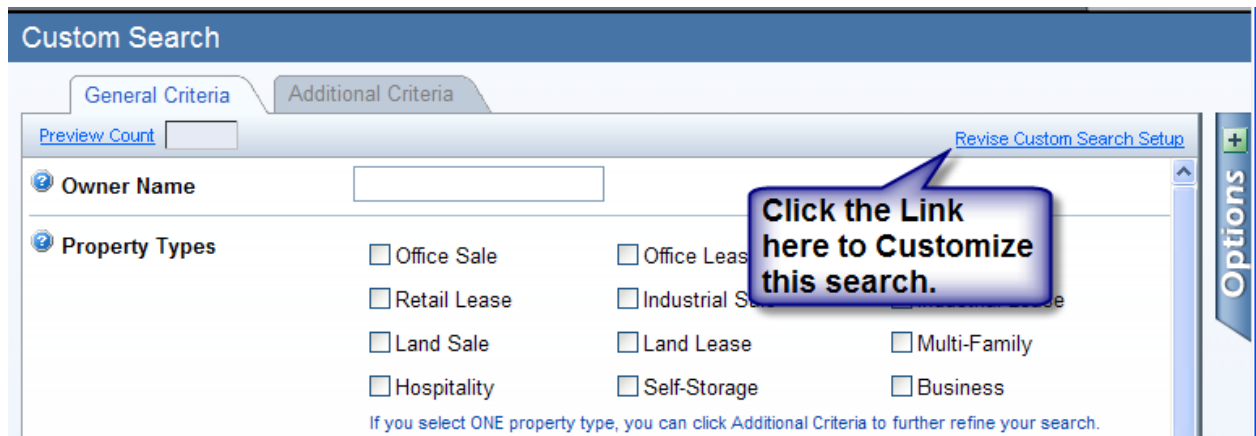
Custom Search

General Criteria

Additional Criteria

Preview Count

Revise Custom Search Setup

Owner Name

Property Types

Office Sale

Office Leas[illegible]

Retail Lease

Industrial S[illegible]

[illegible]

Land Sale

Land Lease

Multi-Family

Hospitality

Self-Storage

Business

If you select ONE property type, you can click Additional Criteria to further refine your search.

Click the Link here to Customize this search.

Options